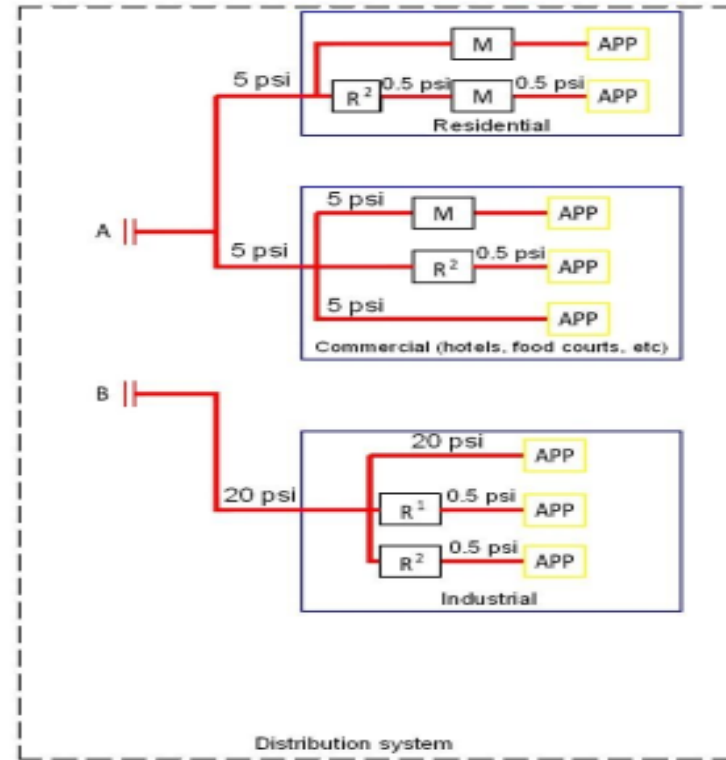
5 psi

M

APP

$R^2$

0.5 psi

M

0.5 psi

APP

Residential

A

5 psi

M

APP

5 psi

$R^2$

0.5 psi

APP

5 psi

APP

Commercial (hotels, food courts, etc)

B

20 psi

APP

20 psi

$R^1$

0.5 psi

APP

$R^2$

0.5 psi

APP

Industrial

Distribution system